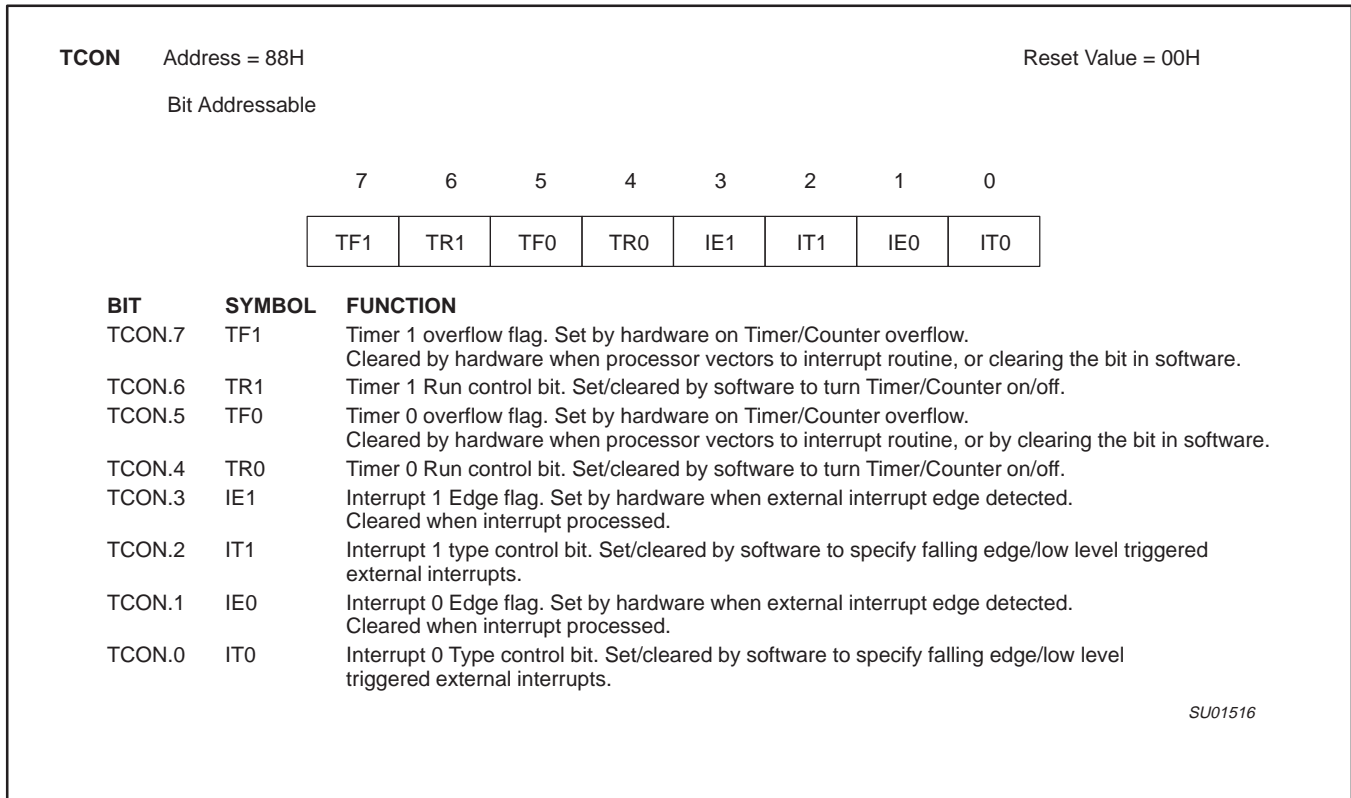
**TCON** Address = 88H Reset Value = 00H

Bit Addressable

| 7 | 6 | 5 | 4 | 3 | 2 | 1 | 0 |
|---|---|---|---|---|---|---|---|
| TF1 | TR1 | TF0 | TR0 | IE1 | IT1 | IE0 | IT0 |

| BIT | SYMBOL | FUNCTION |
|---|---|---|
| TCON.7 | TF1 | Timer 1 overflow flag. Set by hardware on Timer/Counter overflow. Cleared by hardware when processor vectors to interrupt routine, or clearing the bit in software. |
| TCON.6 | TR1 | Timer 1 Run control bit. Set/cleared by software to turn Timer/Counter on/off. |
| TCON.5 | TF0 | Timer 0 overflow flag. Set by hardware on Timer/Counter overflow. Cleared by hardware when processor vectors to interrupt routine, or by clearing the bit in software. |
| TCON.4 | TR0 | Timer 0 Run control bit. Set/cleared by software to turn Timer/Counter on/off. |
| TCON.3 | IE1 | Interrupt 1 Edge flag. Set by hardware when external interrupt edge detected. Cleared when interrupt processed. |
| TCON.2 | IT1 | Interrupt 1 type control bit. Set/cleared by software to specify falling edge/low level triggered external interrupts. |
| TCON.1 | IE0 | Interrupt 0 Edge flag. Set by hardware when external interrupt edge detected. Cleared when interrupt processed. |
| TCON.0 | IT0 | Interrupt 0 Type control bit. Set/cleared by software to specify falling edge/low level triggered external interrupts. |

SU01516